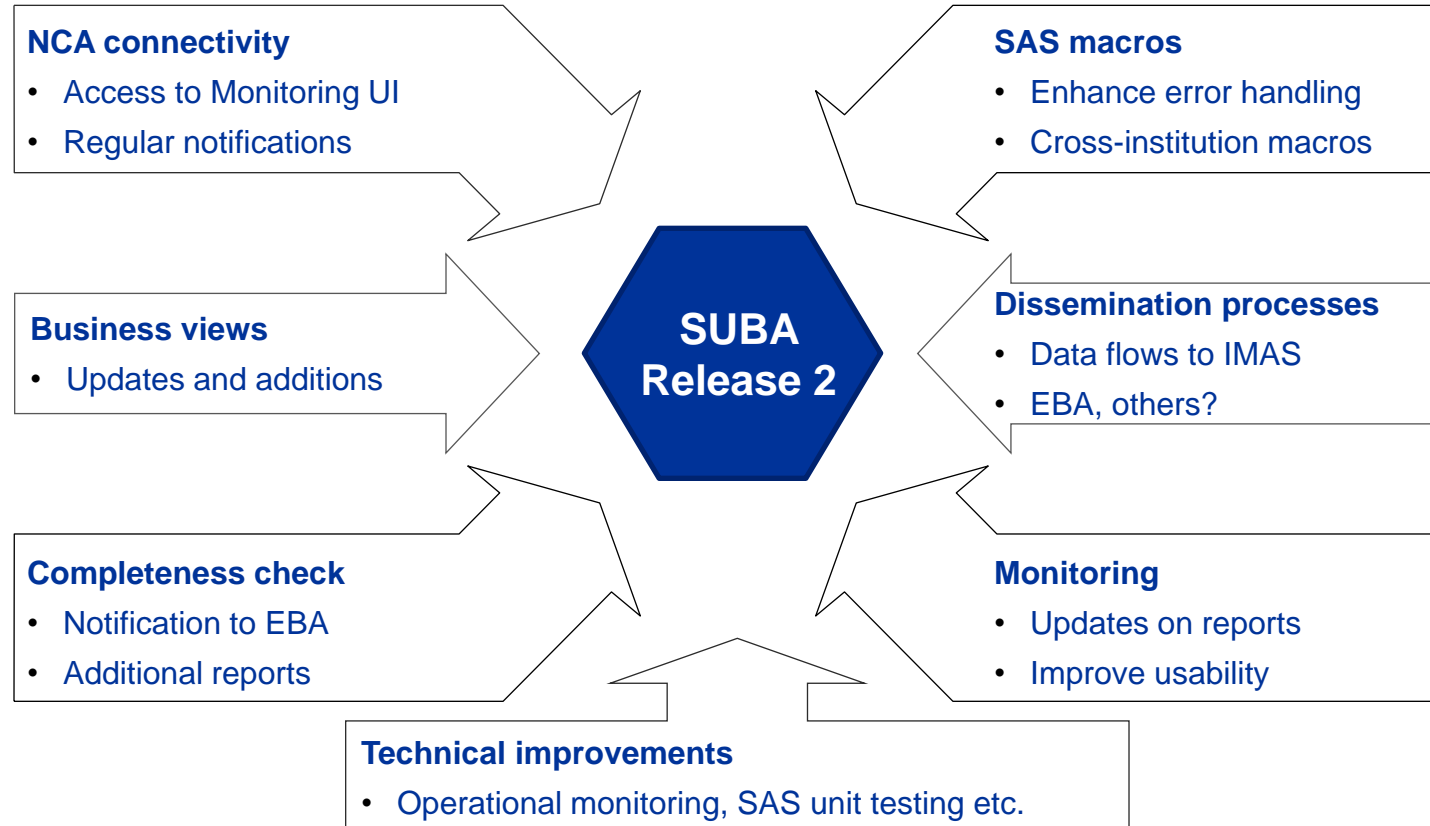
NCA connectivity
• Access to Monitoring UI
• Regular notifications

SAS macros
• Enhance error handling
• Cross-institution macros

Business views
• Updates and additions

SUBA Release 2

Dissemination processes
• Data flows to IMAS
• EBA, others?

Completeness check
• Notification to EBA
• Additional reports

Monitoring
• Updates on reports
• Improve usability

Technical improvements
• Operational monitoring, SAS unit testing etc.